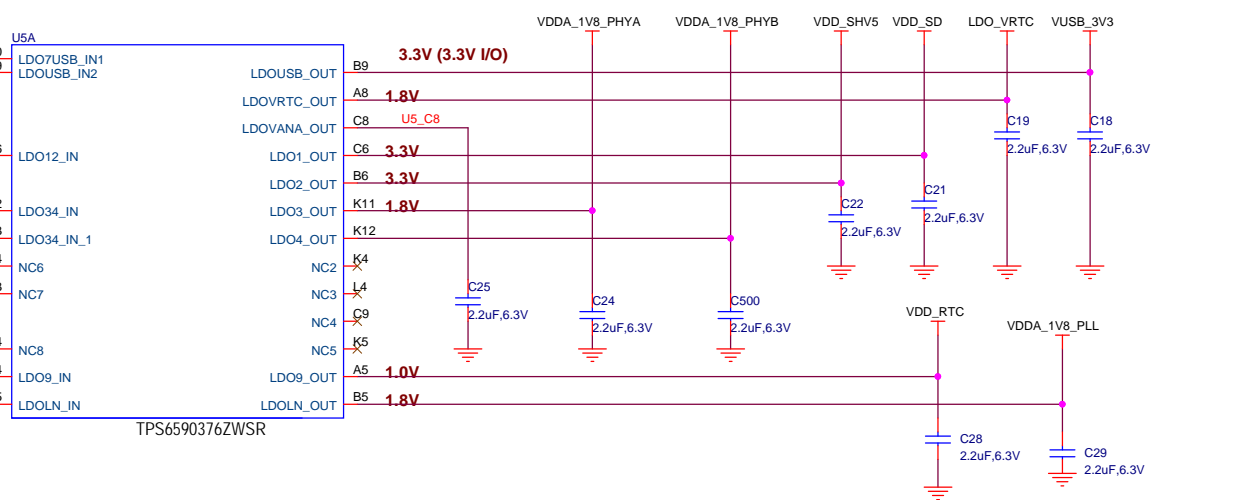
VDDA_1V8_PHYA VDDA_1V8_PHYB VDD_SHV5 VDD_SD LDO_VRTC VUSB_3V3

U5A

LDO7USB_IN1
LDOUSB_IN2
LDO12_IN
LDO34_IN
LDO34_IN_1
NC6
NC7
NC8
LDO9_IN
LDOLN_IN

LDOUSB_OUT B9 3.3V (3.3V I/O)
LDOVRTC_OUT A8 1.8V
LDOVANA_OUT C8 U5_C8
LDO1_OUT C6 3.3V
LDO2_OUT B6 3.3V
LDO3_OUT K11 1.8V
LDO4_OUT K12
NC2 K4
NC3 L4
NC4 C9
NC5 K5
LDO9_OUT A5 1.0V
LDOLN_OUT B5 1.8V

TPS6590376ZWSR

C19 2.2uF,6.3V
C18 2.2uF,6.3V
C22 2.2uF,6.3V
C21 2.2uF,6.3V
C25 2.2uF,6.3V
C24 2.2uF,6.3V
C500 2.2uF,6.3V

VDD_RTC
VDDA_1V8_PLL

C28 2.2uF,6.3V
C29 2.2uF,6.3V